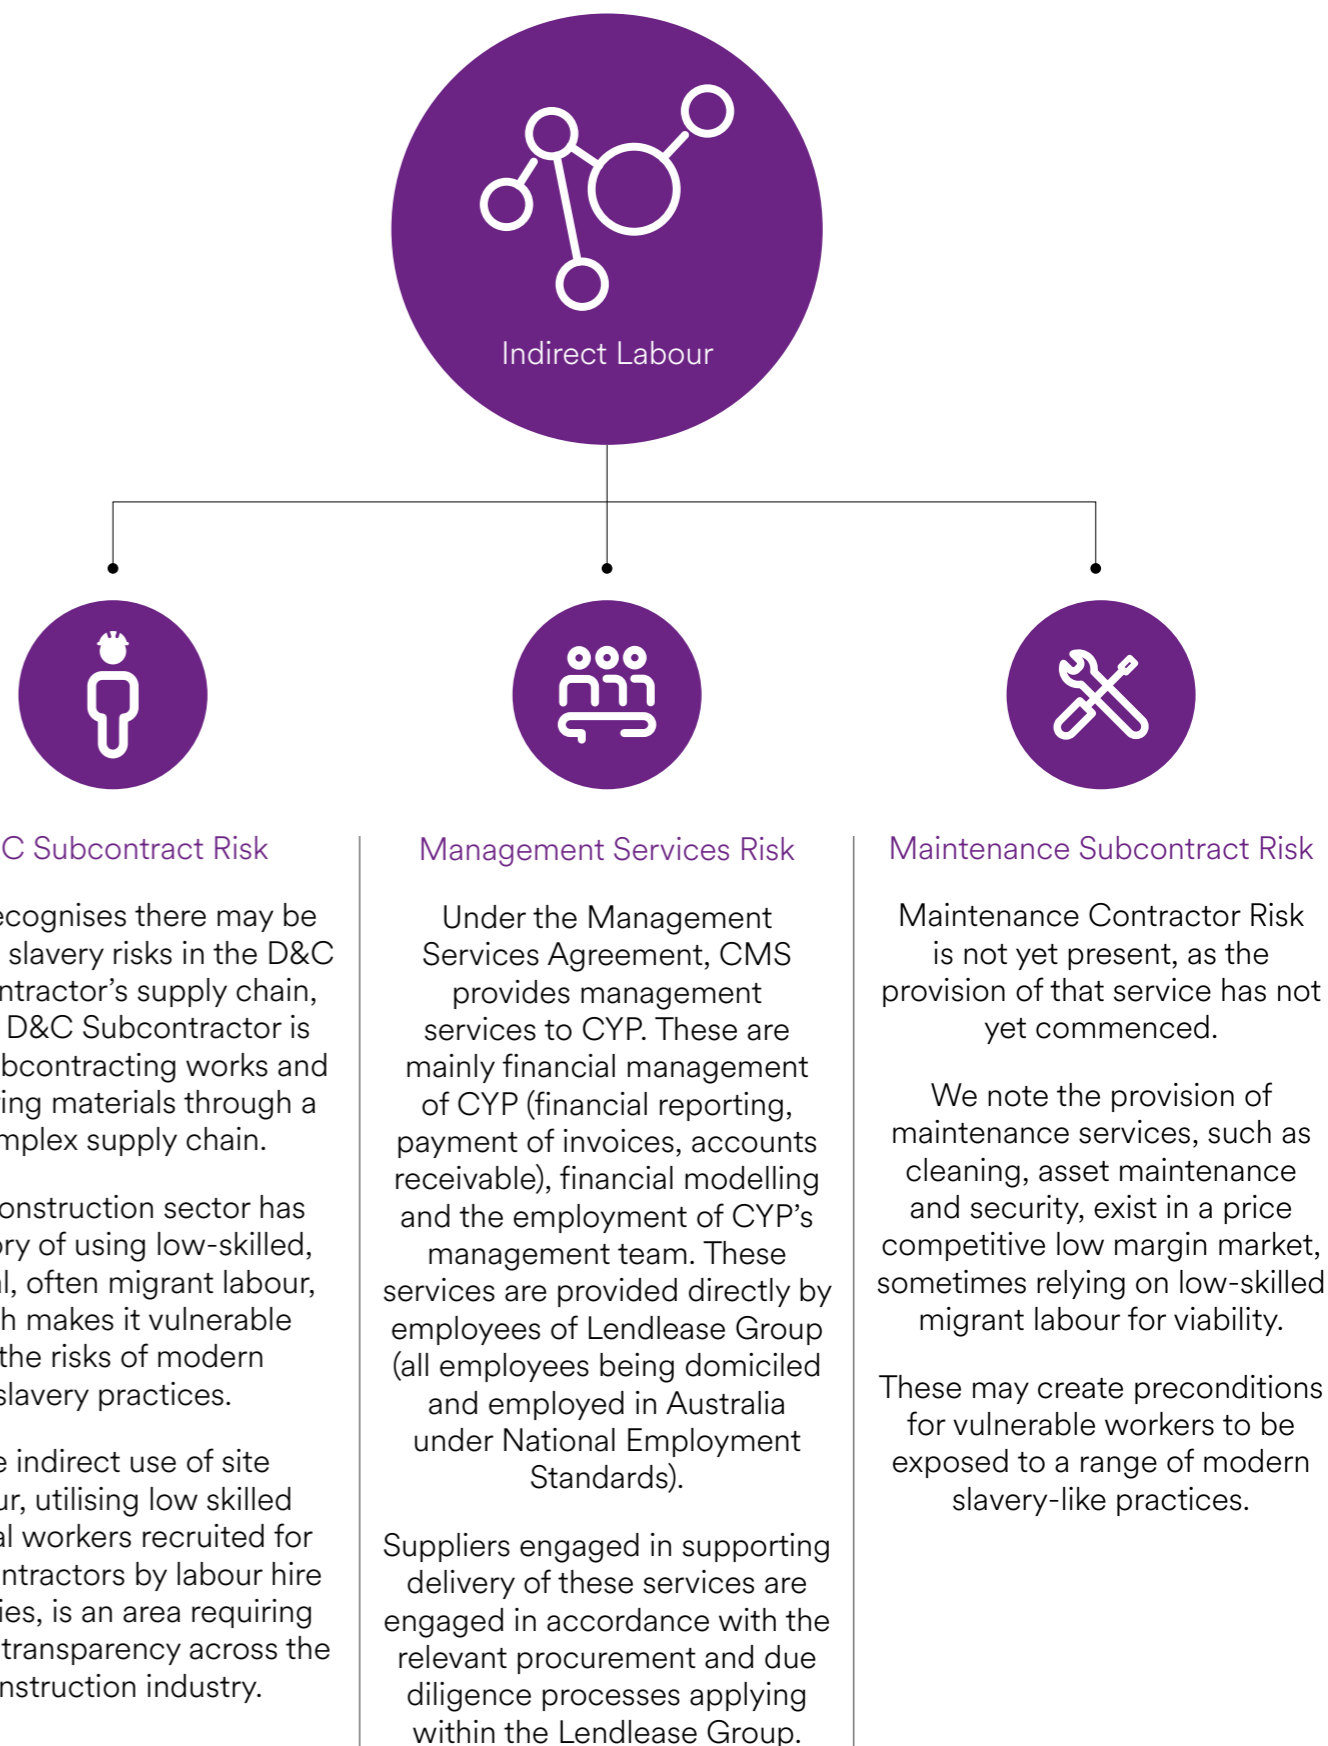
Indirect Labour

C Subcontract Risk

ecognises there may be slavery risks in the D&C ntractor's supply chain, D&C Subcontractor is bcontracting works and ing materials through a mplex supply chain.

onstruction sector has ry of using low-skilled, l, often migrant labour, h makes it vulnerable the risks of modern slavery practices.

e indirect use of site ur, utilising low skilled al workers recruited for ntractors by labour hire ies, is an area requiring transparency across the nstruction industry.

Management Services Risk

Under the Management Services Agreement, CMS provides management services to CYP. These are mainly financial management of CYP (financial reporting, payment of invoices, accounts receivable), financial modelling and the employment of CYP's management team. These services are provided directly by employees of Lendlease Group (all employees being domiciled and employed in Australia under National Employment Standards).

Suppliers engaged in supporting delivery of these services are engaged in accordance with the relevant procurement and due diligence processes applying within the Lendlease Group.

Maintenance Subcontract Risk

Maintenance Contractor Risk is not yet present, as the provision of that service has not yet commenced.

We note the provision of maintenance services, such as cleaning, asset maintenance and security, exist in a price competitive low margin market, sometimes relying on low-skilled migrant labour for viability.

These may create preconditions for vulnerable workers to be exposed to a range of modern slavery-like practices.